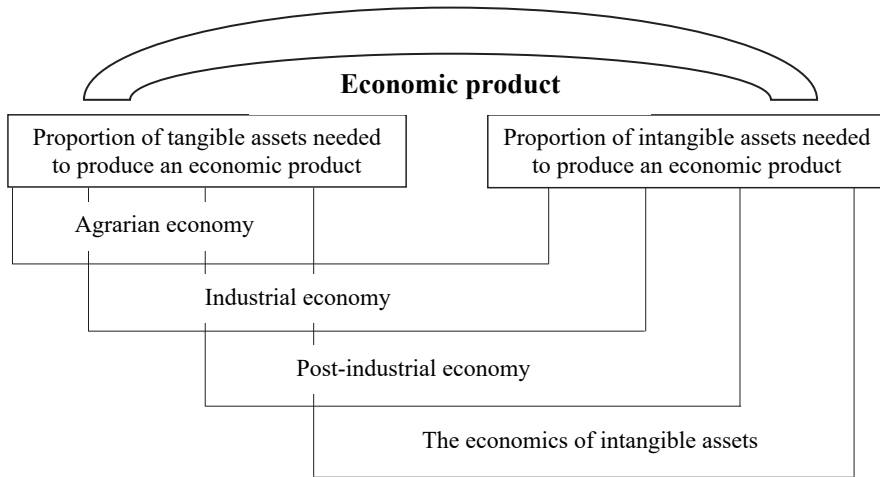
Economic product

Proportion of tangible assets needed to produce an economic product

Proportion of intangible assets needed to produce an economic product

Agrarian economy

Industrial economy

Post-industrial economy

The economics of intangible assets